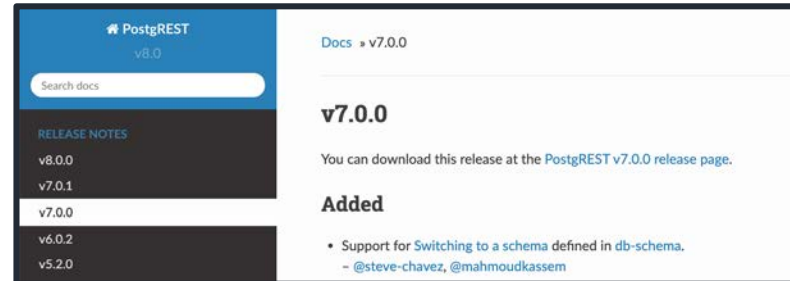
PostgREST
v8.0

Search docs

RELEASE NOTES
v8.0.0
v7.0.1
v7.0.0
v6.0.2
v5.2.0

Docs » v7.0.0

v7.0.0

You can download this release at the PostgREST v7.0.0 release page.

Added

• Support for Switching to a schema defined in db-schema.
– @steve-chavez, @mahmoudkassem